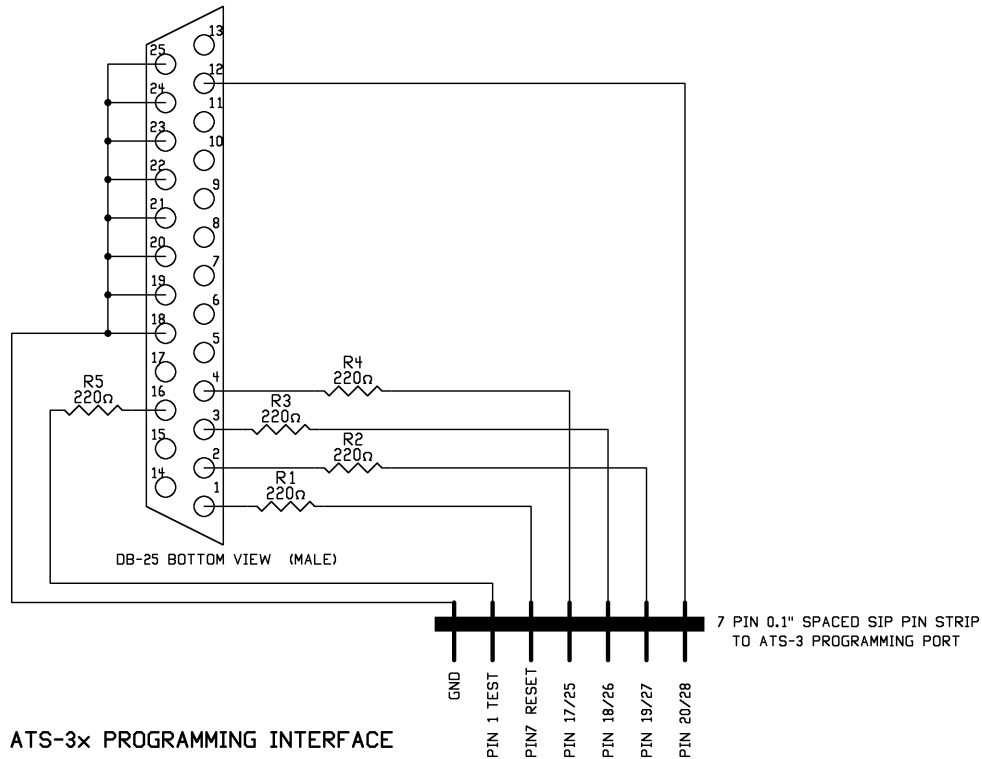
13
25
12
24
11
23
10
22
9
21
8
20
7
19
6
18
5
17
R4
220Ω
4
R5
220Ω
16
R3
220Ω
3
15
R2
220Ω
2
14
R1
220Ω
1

DB-25 BOTTOM VIEW (MALE)

7 PIN 0.1" SPACED SIP PIN STRIP
TO ATS-3 PROGRAMMING PORT

GND
PIN 1 TEST
PIN7 RESET
PIN 17/25
PIN 18/26
PIN 19/27
PIN 20/28

ATS-3x PROGRAMMING INTERFACE